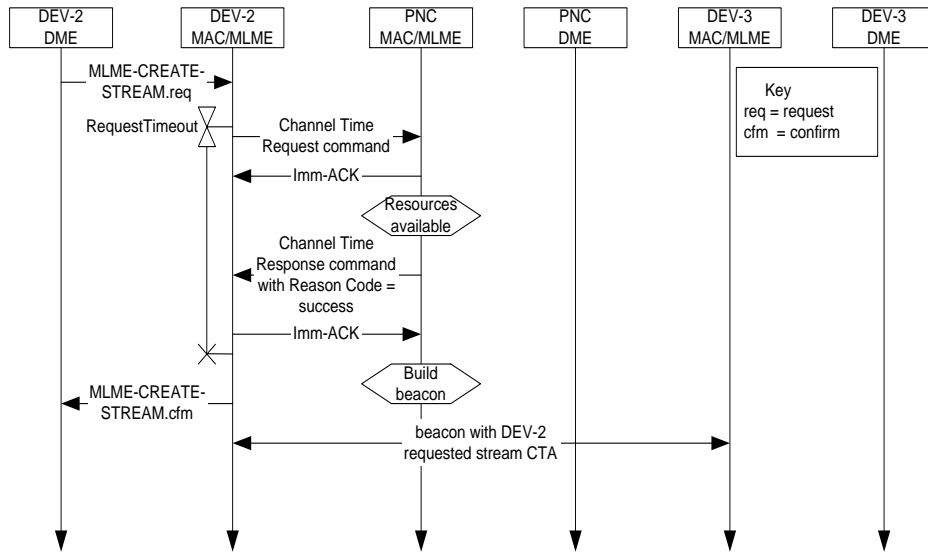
DEV-2 DME

DEV-2 MAC/MLME

PNC MAC/MLME

PNC DME

DEV-3 MAC/MLME

DEV-3 DME

Key
req = request
cfm = confirm

MLME-CREATE-STREAM.req

RequestTimeout

Channel Time Request command

Imm-ACK

Resources available

Channel Time Response command with Reason Code = success

Imm-ACK

Build beacon

MLME-CREATE-STREAM.cfm

beacon with DEV-2 requested stream CTA